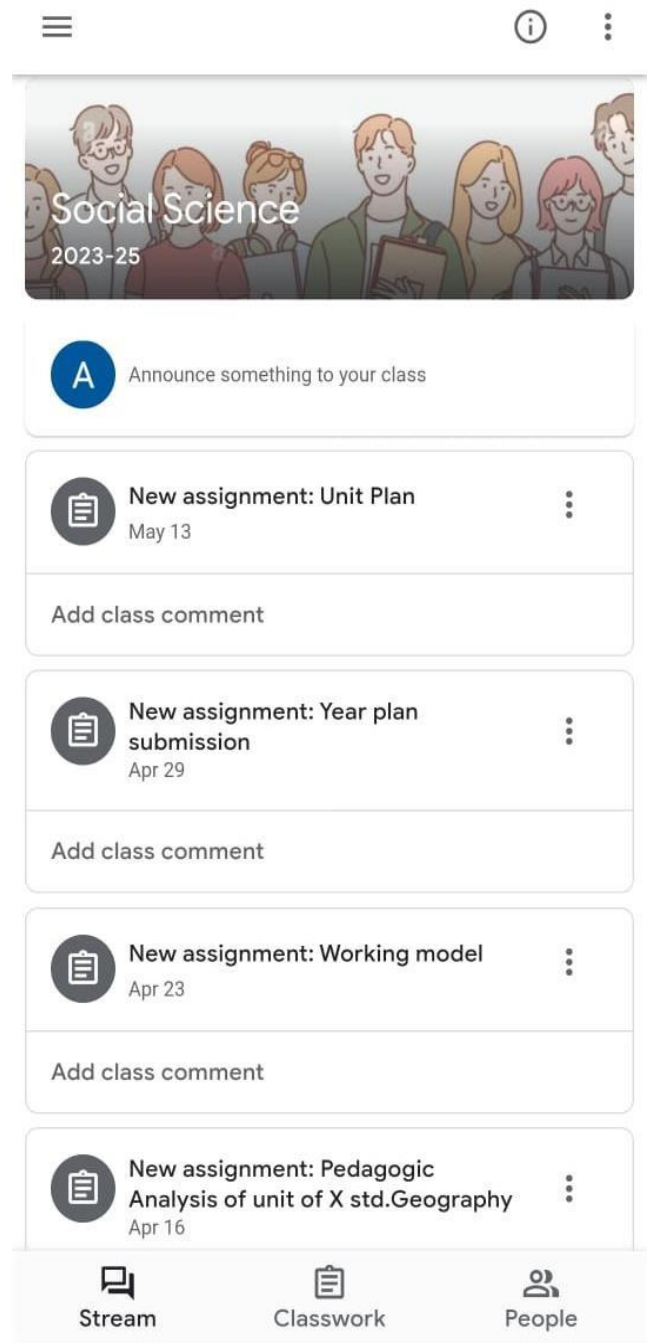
Social Science
2023-25

A Announce something to your class

New assignment: Unit Plan
May 13

Add class comment

New assignment: Year plan submission
Apr 29

Add class comment

New assignment: Working model
Apr 23

Add class comment

New assignment: Pedagogic Analysis of unit of X std.Geography
Apr 16

Stream Classwork People